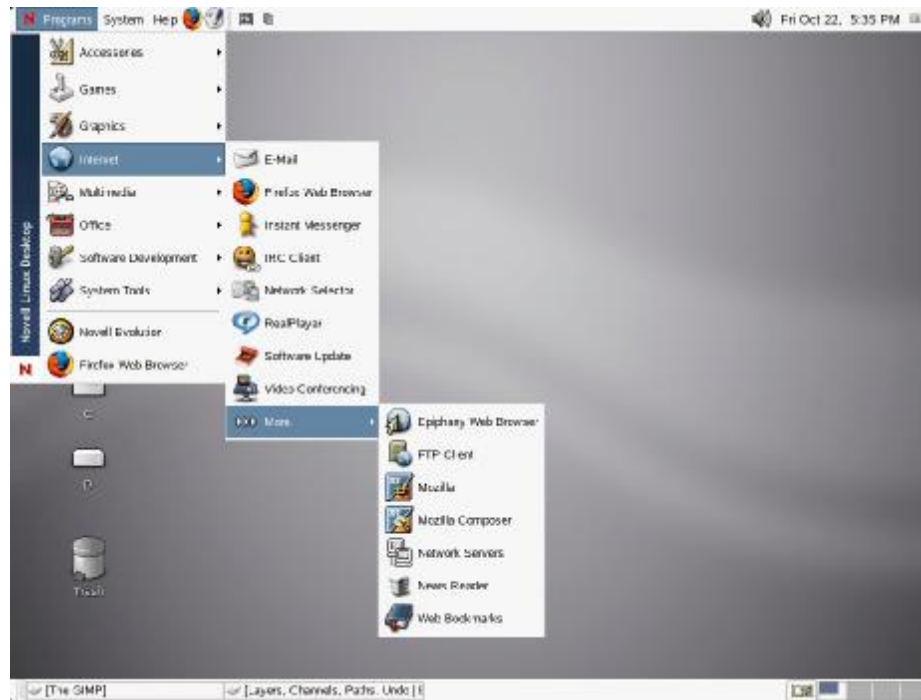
Programs System Help

Fri Oct 22, 5:35 PM

Novell Linux Desktop

Accessories
Games
Graphics
Internet
Multimedia
Office
Software Development
System Tools
Novell Evolution
Firefox Web Browser

E-Mail
Firefox Web Browser
Instant Messenger
IRC Client
Network Selector
RealPlayer
Software Update
Video Conferencing
More

Epiphany Web Browser
FTP Client
Mozilla
Mozilla Composer
Network Servers
News Reader
Web Bookmarks

C
D
Trash

[The GIMP]
[Layers, Channels, Paths, Undo | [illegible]